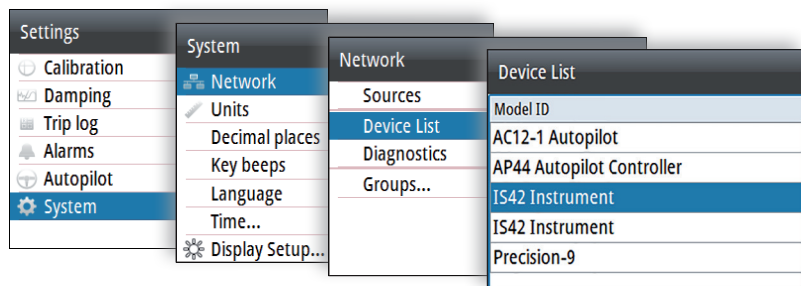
Settings
Calibration
Damping
Trip log
Alarms
Autopilot
System

System
Network
Units
Decimal places
Key beeps
Language
Time...
Display Setup...

Network
Sources
Device List
Diagnostics
Groups...

Device List
Model ID
AC12-1 Autopilot
AP44 Autopilot Controller
IS42 Instrument
IS42 Instrument
Precision-9